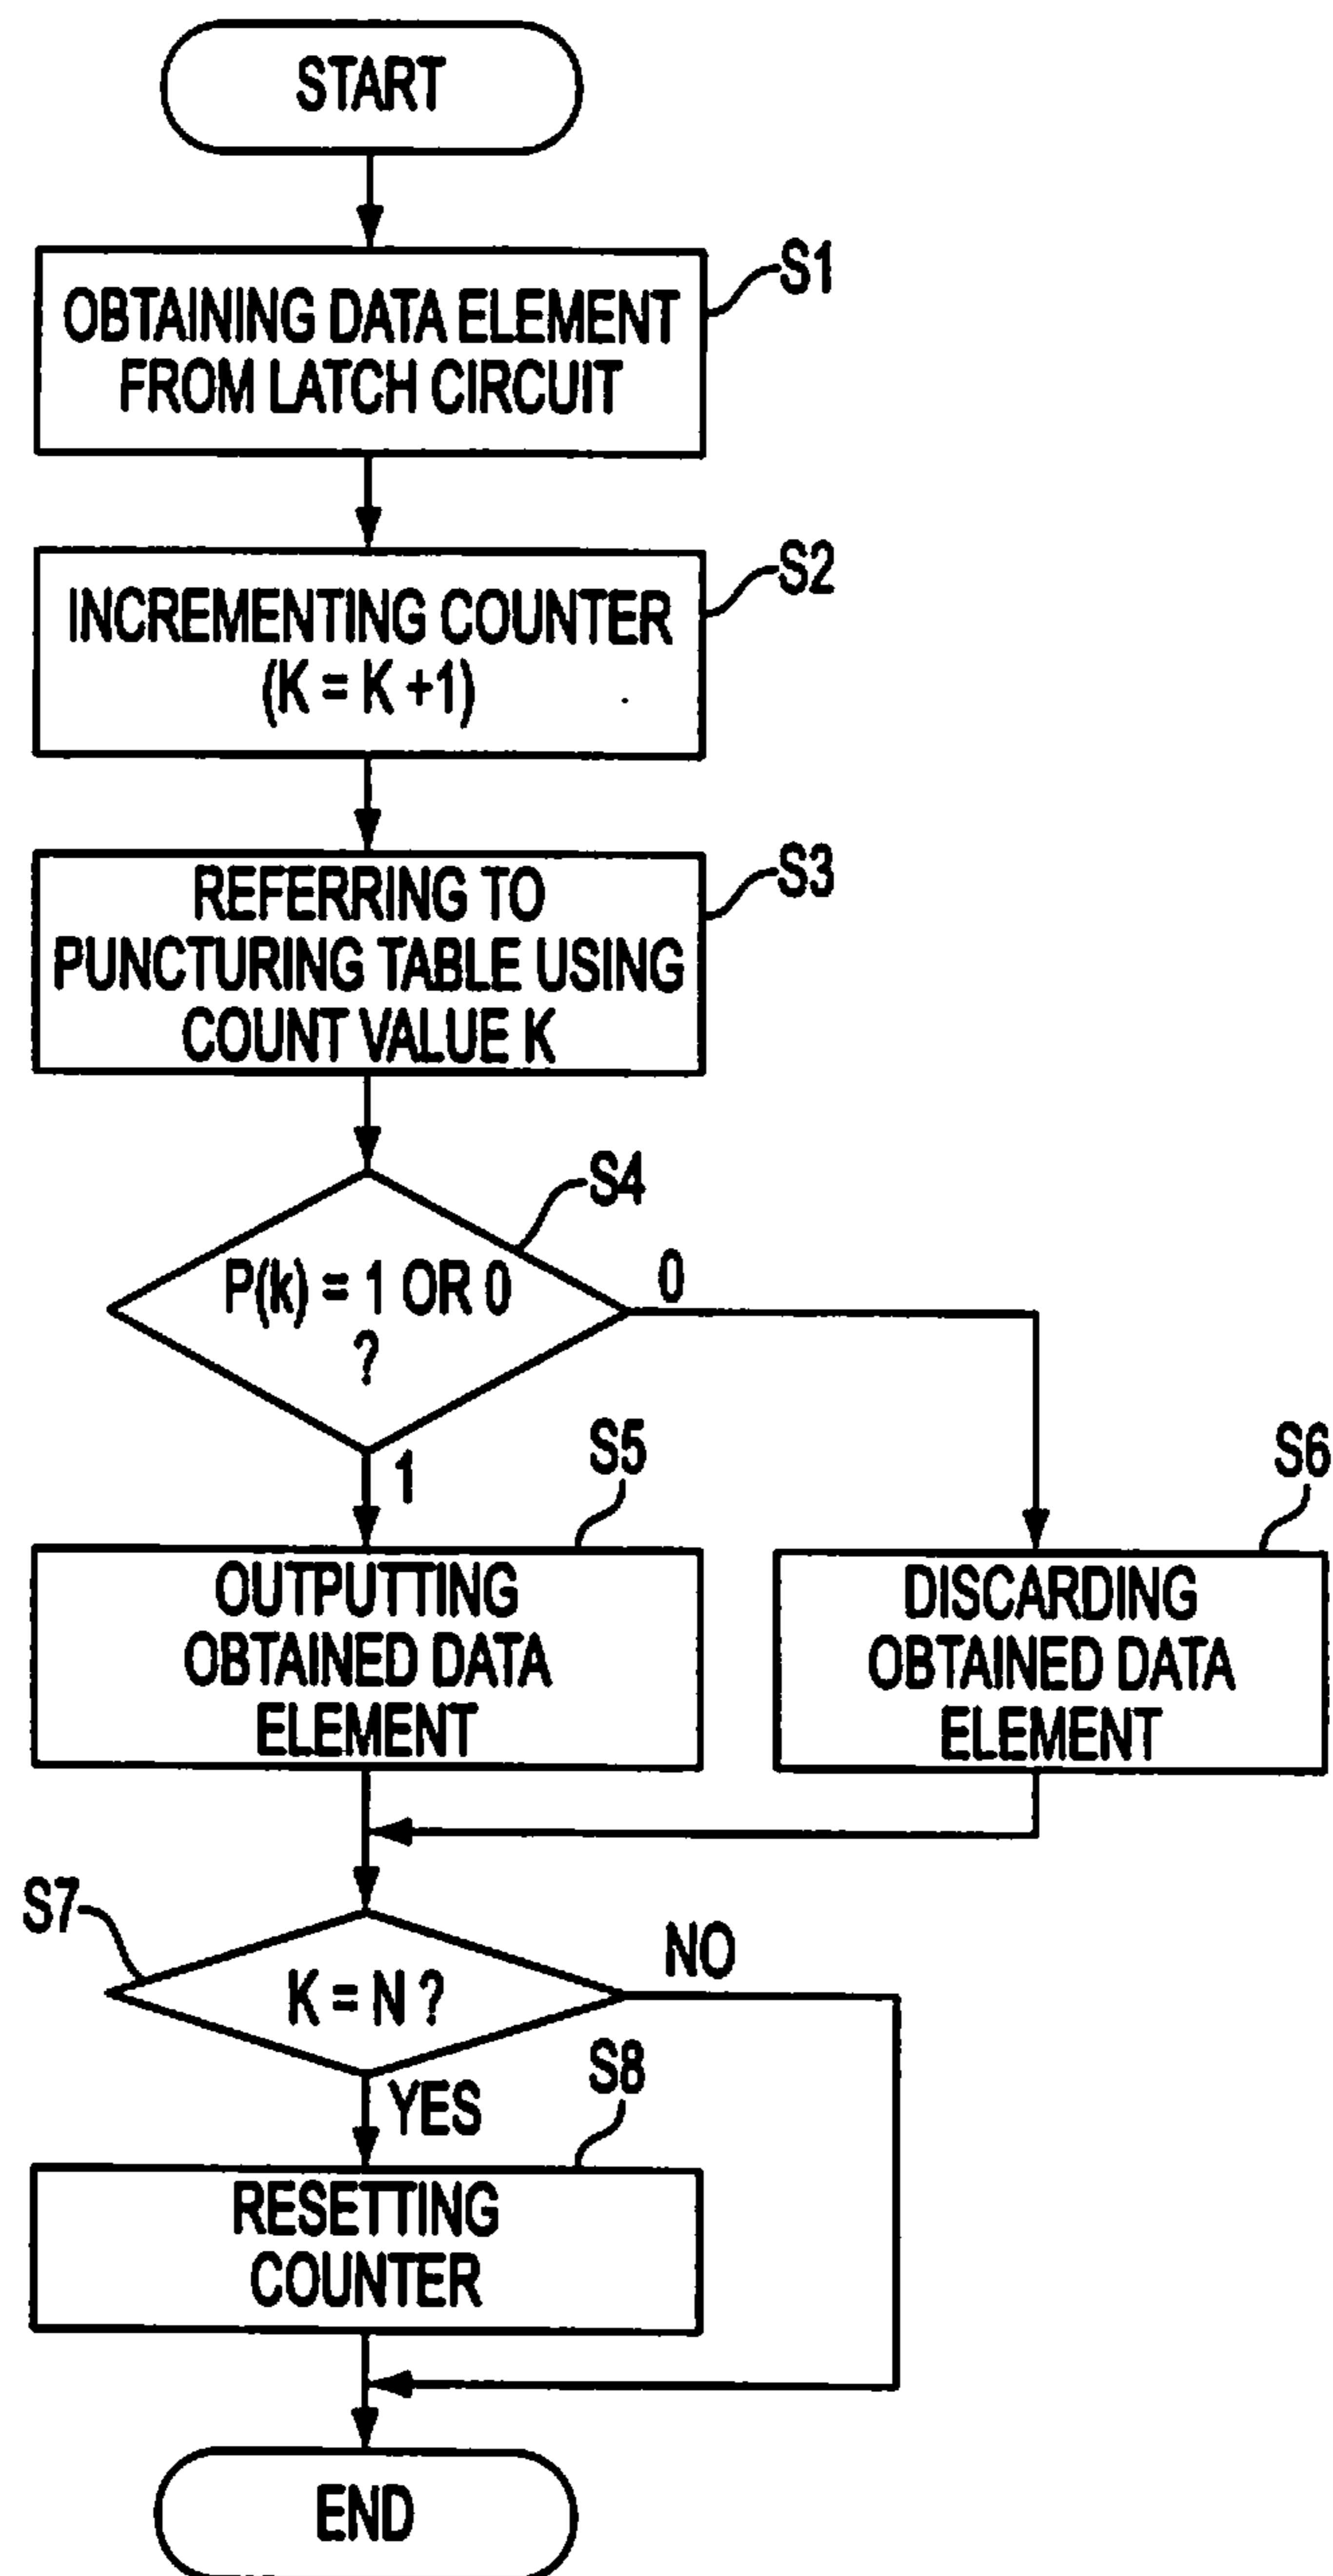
START

OBTAINING DATA ELEMENT FROM LATCH CIRCUIT

S1

INCREMENTING COUNTER (K = K +1)

S2

REFERRING TO PUNCTURING TABLE USING COUNT VALUE K

S3

S4

P(k) = 1 OR 0 ?

0

1

S5

S6

OUTPUTTING OBTAINED DATA ELEMENT

DISCARDING OBTAINED DATA ELEMENT

S7

K = N ?

NO

YES

S8

RESETTING COUNTER

END